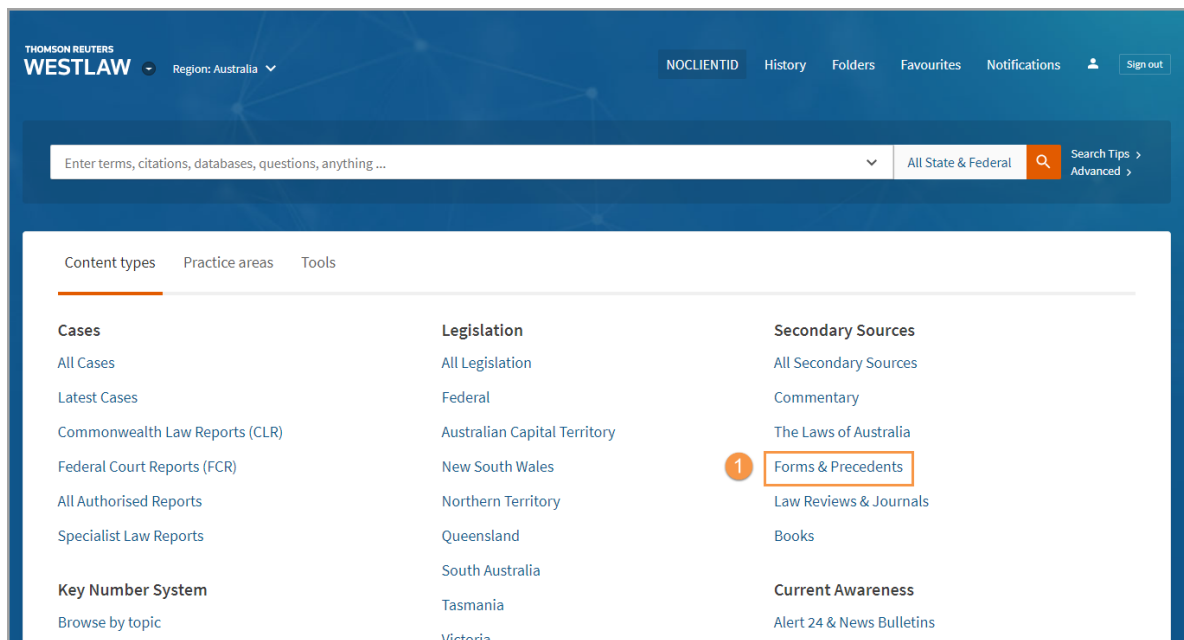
THOMSON REUTERS
WESTLAW Region: Australia

NOCLIENTID History Folders Favourites Notifications Sign out

Enter terms, citations, databases, questions, anything ...
All State & Federal
Search Tips
Advanced

Content types Practice areas Tools

Cases
All Cases
Latest Cases
Commonwealth Law Reports (CLR)
Federal Court Reports (FCR)
All Authorised Reports
Specialist Law Reports

Key Number System
Browse by topic

Legislation
All Legislation
Federal
Australian Capital Territory
New South Wales
Northern Territory
Queensland
South Australia
Tasmania
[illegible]

Secondary Sources
All Secondary Sources
Commentary
The Laws of Australia
1
Forms & Precedents
Law Reviews & Journals
Books

Current Awareness
Alert 24 & News Bulletins